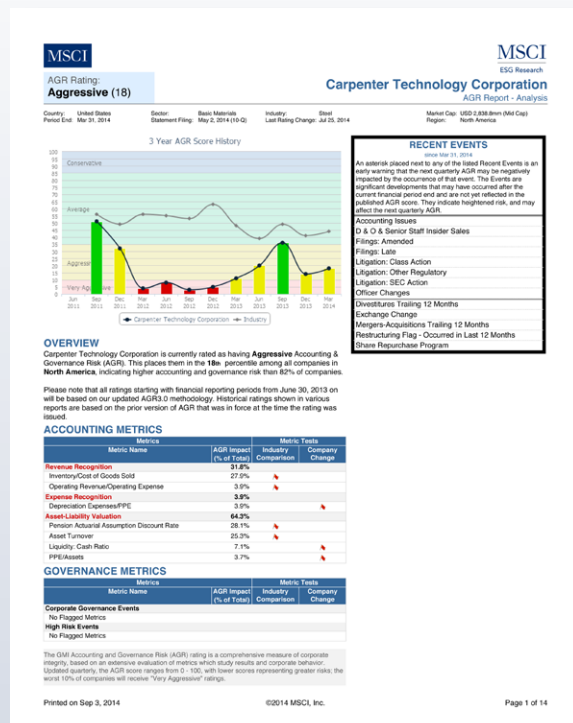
MSCI

MSCI
ESG Research

AGR Rating:
Aggressive (18)

Carpenter Technology Corporation
AGR Report - Analysis

Country: United States
Period End: Mar 31, 2014

Sector: Basic Materials
Statement Filing: May 2, 2014 (10-Q)

Industry: Steel
Last Rating Change: Jul 25, 2014

Market Cap: USD 2,838.8mm (Mid Cap)
Region: North America

3 Year AGR Score History

100
95
90
85
80
75
70
65
60
55
50
45
40
35
30
25
20
15
10
5
0

Conservative
Average
Aggressive
Very Aggressive

Jun 2011 | Sep 2011 | Dec 2011 | Mar 2012 | Jun 2012 | Sep 2012 | Dec 2012 | Mar 2013 | Jun 2013 | Sep 2013 | Dec 2013 | Mar 2014

Carpenter Technology Corporation — Industry

RECENT EVENTS
since Mar 31, 2014

An asterisk placed next to any of the listed Recent Events is an early warning that the next quarterly AGR may be negatively impacted by the occurrence of that event. The Events are significant developments that may have occurred after the current financial period end and are not yet reflected in the published AGR score. They indicate heightened risk, and may affect the next quarterly AGR.

Accounting Issues
D & O & Senior Staff Insider Sales
Filings: Amended
Filings: Late
Litigation: Class Action
Litigation: Other Regulatory
Litigation: SEC Action
Officer Changes
Divestitures Trailing 12 Months
Exchange Change
Mergers-Acquisitions Trailing 12 Months
Restructuring Flag - Occurred in Last 12 Months
Share Repurchase Program

OVERVIEW
Carpenter Technology Corporation is currently rated as having Aggressive Accounting & Governance Risk (AGR). This places them in the 18th percentile among all companies in North America, indicating higher accounting and governance risk than 82% of companies.

Please note that all ratings starting with financial reporting periods from June 30, 2013 on will be based on our updated AGR3.0 methodology. Historical ratings shown in various reports are based on the prior version of AGR that was in force at the time the rating was issued.

ACCOUNTING METRICS

| Metrics | | Metric Tests | |
|---|---|---|---|
| Metric Name | AGR Impact (% of Total) | Industry Comparison | Company Change |
| Revenue Recognition | 31.8% | | |
| Inventory/Cost of Goods Sold | 27.9% | | |
| Operating Revenue/Operating Expense | 3.9% | | |
| Expense Recognition | 3.9% | | |
| Depreciation Expenses/PPE | 3.9% | | |
| Asset-Liability Valuation | 64.3% | | |
| Pension Actuarial Assumption Discount Rate | 28.1% | | |
| Asset Turnover | 25.3% | | |
| Liquidity: Cash Ratio | 7.1% | | |
| PPE/Assets | 3.7% | | |

GOVERNANCE METRICS

| Metrics | | Metric Tests | |
|---|---|---|---|
| Metric Name | AGR Impact (% of Total) | Industry Comparison | Company Change |
| Corporate Governance Events | | | |
| No Flagged Metrics | | | |
| High Risk Events | | | |
| No Flagged Metrics | | | |

The GMI Accounting and Governance Risk (AGR) rating is a comprehensive measure of corporate integrity, based on an extensive evaluation of metrics which study results and corporate behavior. Updated quarterly, the AGR score ranges from 0 - 100, with lower scores representing greater risks; the worst 10% of companies will receive "Very Aggressive" ratings.

Printed on Sep 3, 2014
©2014 MSCI, Inc.
Page 1 of 14